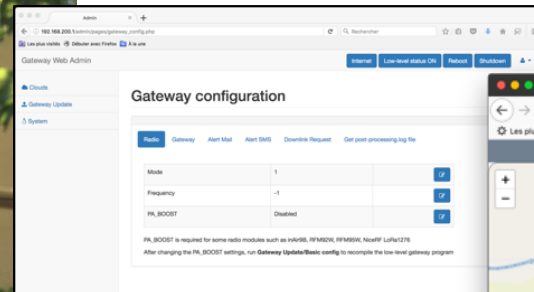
Admin

192.168.200.1/admin/pages/gateway_config.php

Rechercher

Les plus visités Débuter avec Firefox À la une

Gateway Web Admin

Internet Low-level status ON Reboot Shutdown

Clouds

Gateway Update

System

Gateway configuration

Radio Gateway Alert Mail Alert SMS Downlink Request Get post-processing.log file

| Mode | 1 | |
|---|---|---|
| Frequency | -1 | |
| PA_BOOST | Disabled | |

PA_BOOST is required for some radio modules such as inAir9B, RFM92W, RFM95W, NiceRF LoRa1276

After changing the PA_BOOST settings, run **Gateway Update/Basic config** to recompile the low-level gateway program

Les pl

+

−